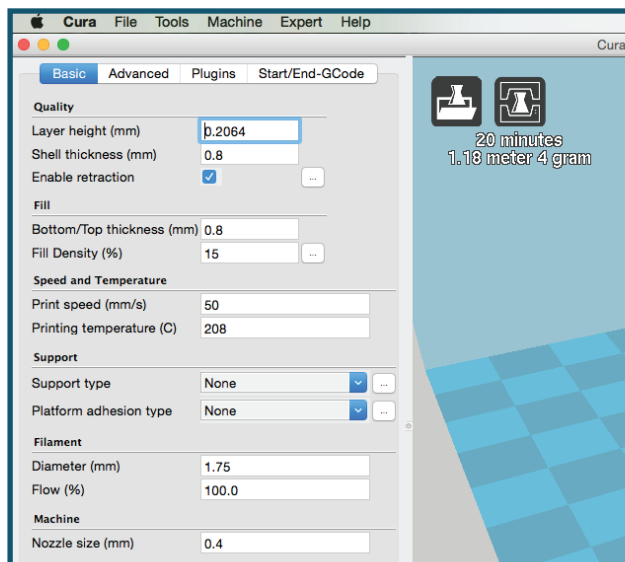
Cura File Tools Machine Expert Help

Cura

Basic Advanced Plugins Start/End-GCode

Quality
Layer height (mm) 0.2064
Shell thickness (mm) 0.8
Enable retraction ...

Fill
Bottom/Top thickness (mm) 0.8
Fill Density (%) 15 ...

Speed and Temperature
Print speed (mm/s) 50
Printing temperature (C) 208

Support
Support type None ...
Platform adhesion type None ...

Filament
Diameter (mm) 1.75
Flow (%) 100.0

Machine
Nozzle size (mm) 0.4

20 minutes
1.18 meter 4 gram